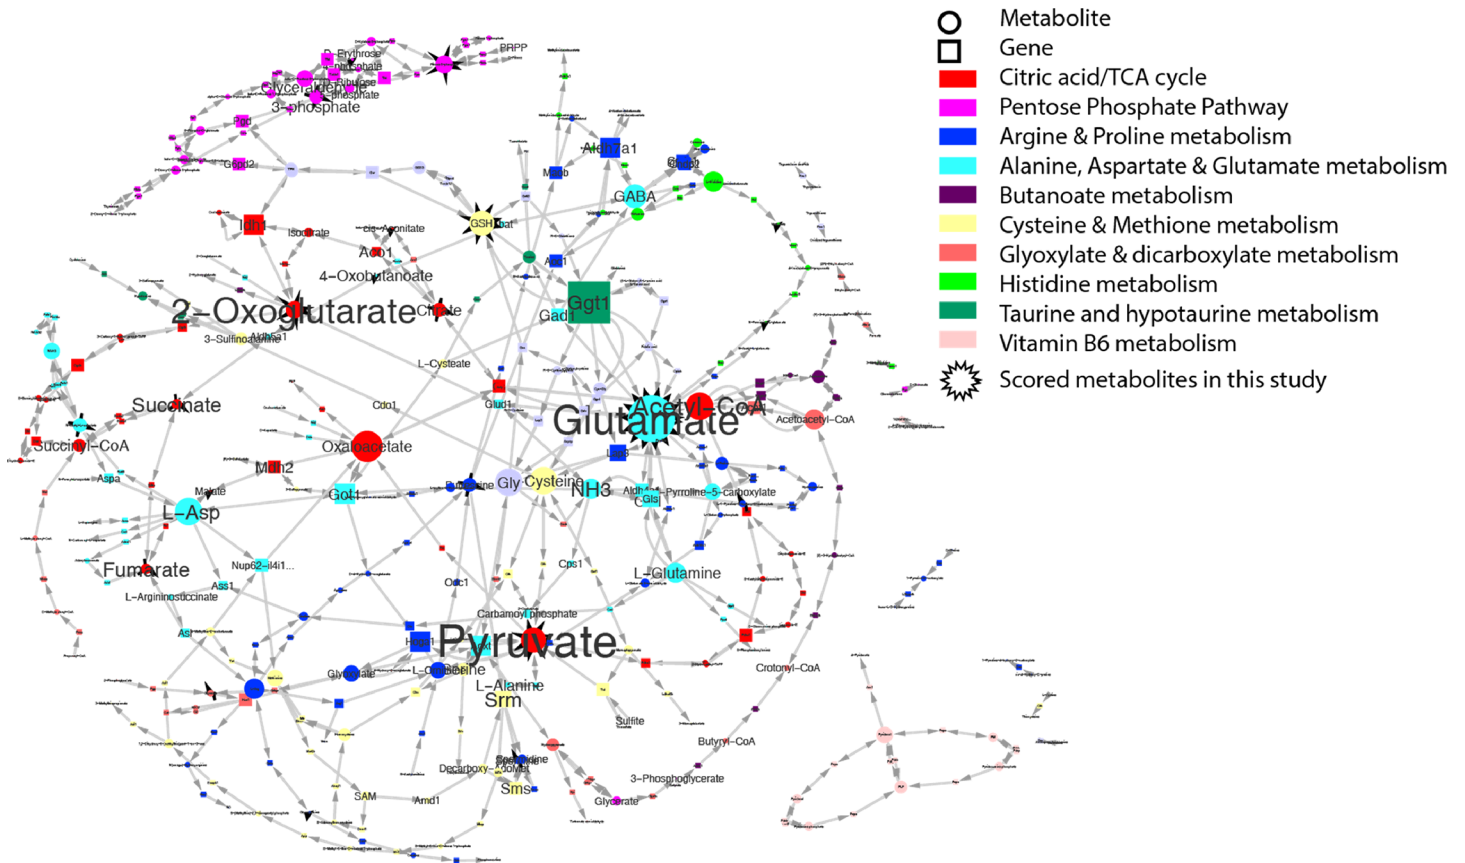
Metabolite
Gene
Citric acid/TCA cycle
Pentose Phosphate Pathway
Argine & Proline metabolism
Alanine, Aspartate & Glutamate metabolism
Butanoate metabolism
Cysteine & Methione metabolism
Glyoxylate & dicarboxylate metabolism
Histidine metabolism
Taurine and hypotaurine metabolism
Vitamin B6 metabolism
Scored metabolites in this study

D-Erythrose 4-phosphate
PRPP
Ribose phosphate
Glyceraldehyde 3-phosphate
Pgd
G6pd2
Idh1
Isocitrate
cis-Aconitate
Aco1
4-Oxobutanoate
GSH
Ggt1
Aldh4a1
Maob
GABA
Abat
Gad1
2-Oxoglutarate
Citrate
3-Sulfinoalanine
Aldh5a1
L-Cysteate
Glud1
Succinate
Cdo1
Succinyl-CoA
Oxaloacetate
Glutamate
Acetyl-CoA
Acetoacetyl-CoA
Mdh2
Aspa
Malate
Got1
Gly
Cysteine
NH3
Aldh
Gls
1-Pyrroline-5-carboxylate
L-Asp
Nup62-il4i1...
Fumarate
Ass1
L-Argininosuccinate
Cps1
Odc1
L-Glutamine
Carbamoyl phosphate
Asl
Pyruvate
Glycerate
L-Cysteine
Serine
L-Alanine
Srm
Crotonyl-CoA
Sulfite
Butyryl-CoA
Spermidine
Decarboxy-AdoMet
3-Phosphoglycerate
SAM
Amd1
Sms
Glycerate